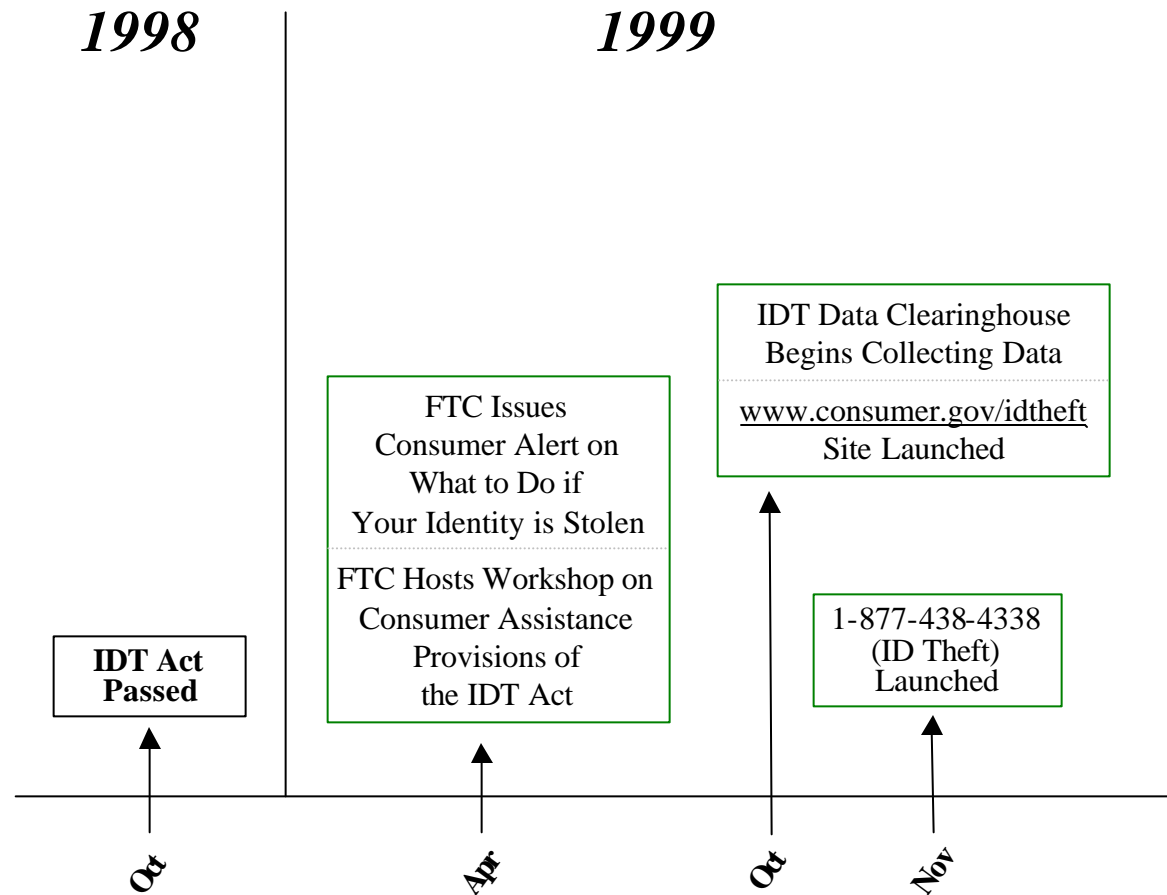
1998

1999

IDT Act Passed

FTC Issues Consumer Alert on What to Do if Your Identity is Stolen

FTC Hosts Workshop on Consumer Assistance Provisions of the IDT Act

IDT Data Clearinghouse Begins Collecting Data

www.consumer.gov/idtheft Site Launched

1-877-438-4338 (ID Theft) Launched

Oct

Apr

Oct

Nov